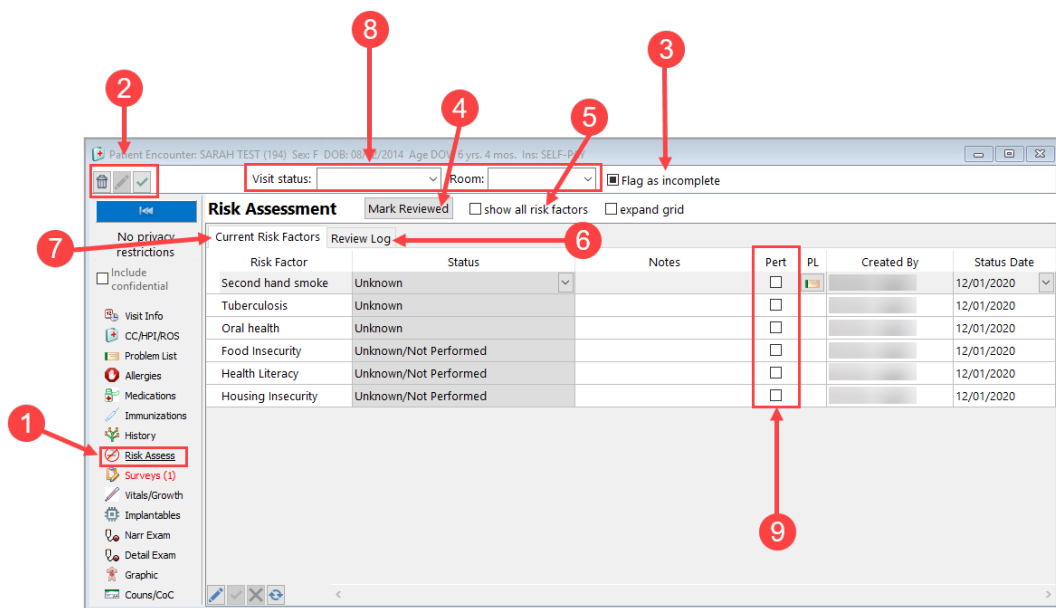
8
2
4
3
5

Patient Encounter: SARAH TEST (194) Sex: F DOB: 08/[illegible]/2014 Age DOY 5 yrs. 4 mos. Ins: SELF-PAY

Visit status:
Room:
Flag as incomplete

No privacy restrictions
Include confidential

Risk Assessment
Mark Reviewed
show all risk factors
expand grid

7
Current Risk Factors
Review Log
6

| Risk Factor | Status | Notes | Pert | PL | Created By | Status Date |
|---|---|---|---|---|---|---|
| Second hand smoke | Unknown | | | | | 12/01/2020 |
| Tuberculosis | Unknown | | | | | 12/01/2020 |
| Oral health | Unknown | | | | | 12/01/2020 |
| Food Insecurity | Unknown/Not Performed | | | | | 12/01/2020 |
| Health Literacy | Unknown/Not Performed | | | | | 12/01/2020 |
| Housing Insecurity | Unknown/Not Performed | | | | | 12/01/2020 |

Visit Info
CC/HPI/ROS
Problem List
Allergies
Medications
Immunizations
History
1
Risk Assess
Surveys (1)
Vitals/Growth
Implantables
Narr Exam
Detail Exam
Graphic
Couns/CoC

9